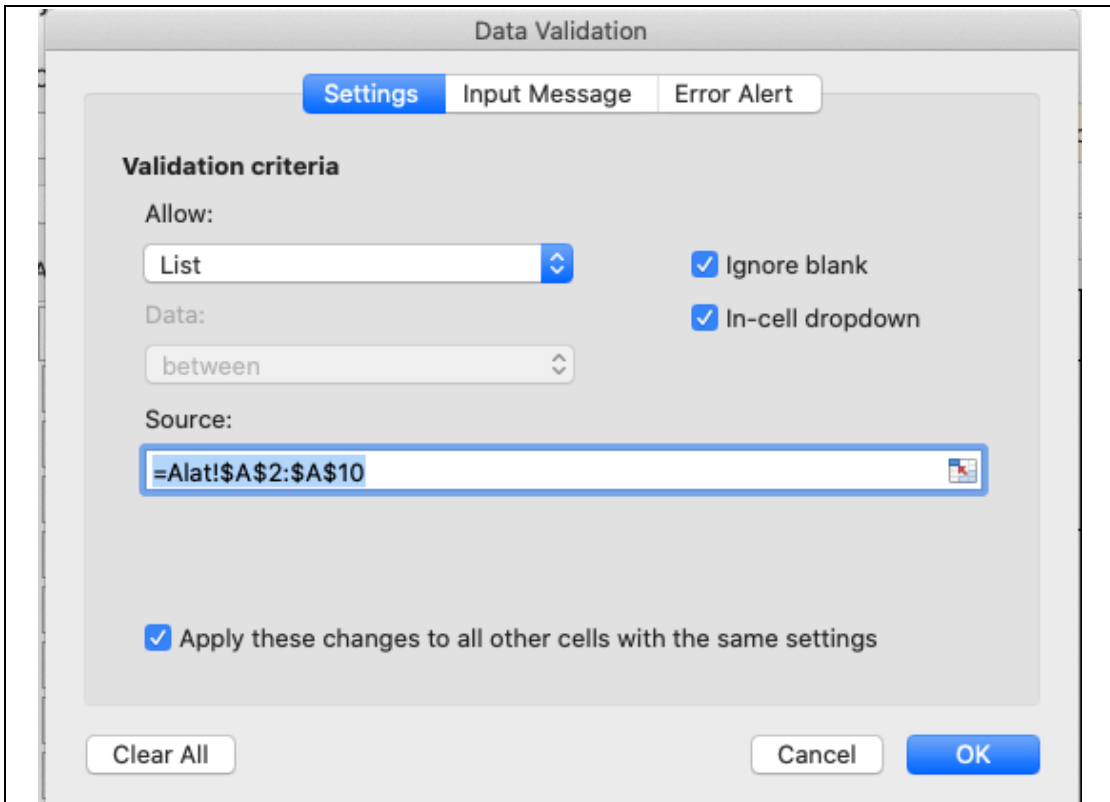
Data Validation

Settings | Input Message | Error Alert

Validation criteria

Allow:

List

Ignore blank

In-cell dropdown

Data:

between

Source:

=Alat!$A$2:$A$10

Apply these changes to all other cells with the same settings

Clear All

Cancel

OK